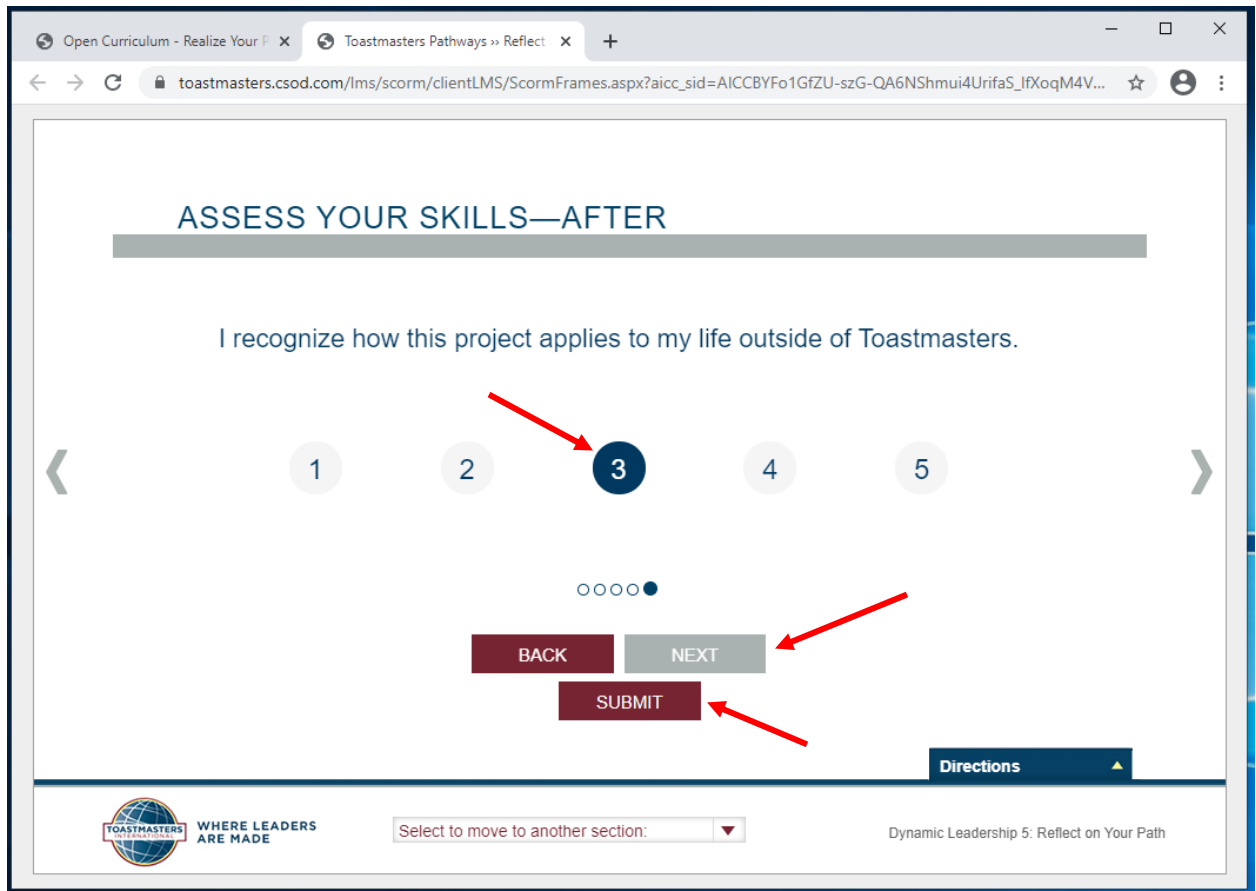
Open Curriculum - Realize Your P
Toastmasters Pathways ›› Reflect
toastmasters.csod.com/lms/scorm/clientLMS/ScormFrames.aspx?aicc_sid=AICCBYFo1GfZU-szG-QA6NShmui4UrifaS_IfXoqM4V...

ASSESS YOUR SKILLS—AFTER

I recognize how this project applies to my life outside of Toastmasters.

1 2 3 4 5

BACK NEXT
SUBMIT

Directions

TOASTMASTERS INTERNATIONAL
WHERE LEADERS ARE MADE

Select to move to another section:

Dynamic Leadership 5: Reflect on Your Path